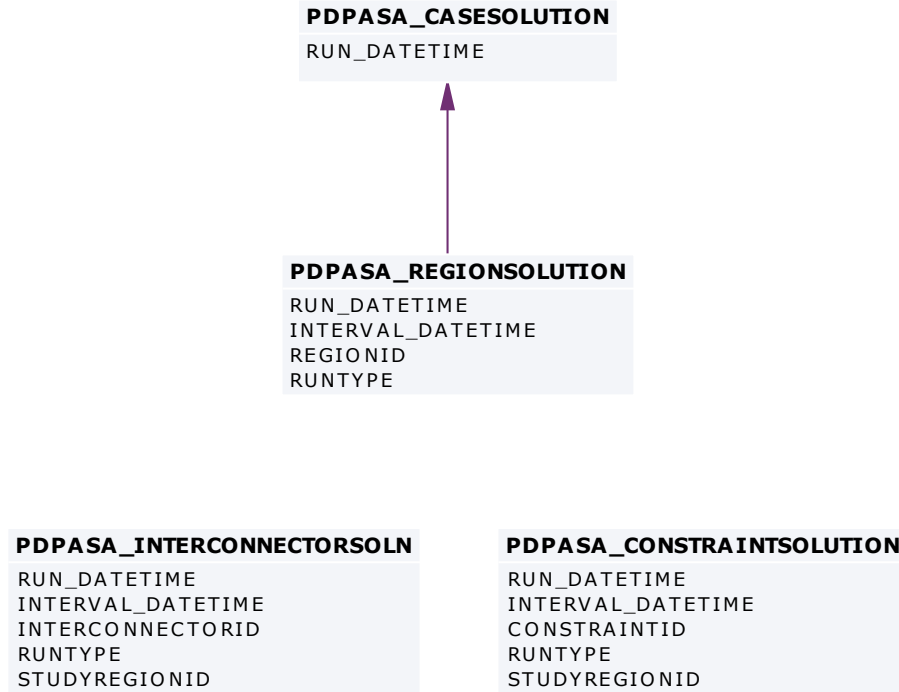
PDPASA_CASESOLUTION
RUN_DATETIME

PDPASA_REGIONSOLUTION
RUN_DATETIME
INTERVAL_DATETIME
REGIONID
RUNTYPE

PDPASA_INTERCONNECTORSOLN
RUN_DATETIME
INTERVAL_DATETIME
INTERCONNECTORID
RUNTYPE
STUDYREGIONID

PDPASA_CONSTRAINTSOLUTION
RUN_DATETIME
INTERVAL_DATETIME
CONSTRAINTID
RUNTYPE
STUDYREGIONID